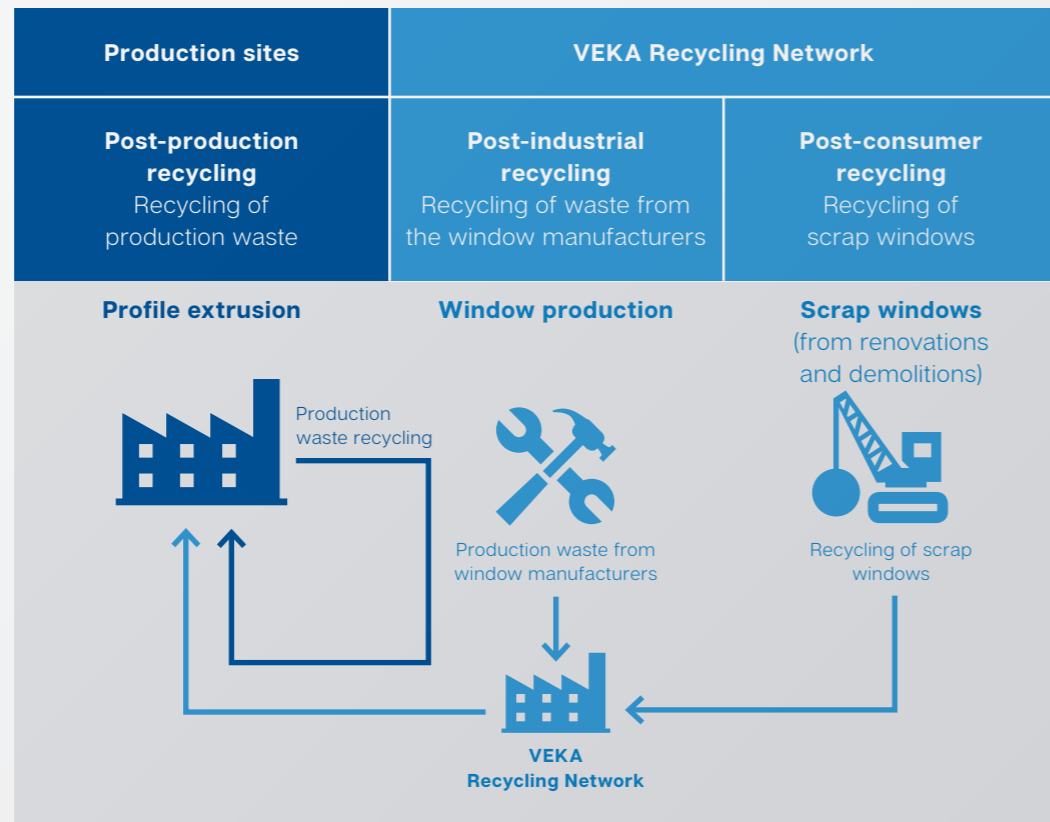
| Production sites | VEKA Recycling Network | |
|---|---|---|
| **Post-production recycling** Recycling of production waste | **Post-industrial recycling** Recycling of waste from the window manufacturers | **Post-consumer recycling** Recycling of scrap windows |

**Profile extrusion**

**Window production**

**Scrap windows** (from renovations and demolitions)

Production waste recycling

Production waste from window manufacturers

Recycling of scrap windows

**VEKA Recycling Network**